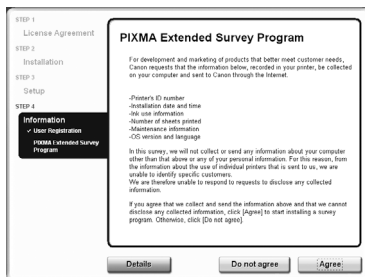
STEP 1
License Agreement
STEP 2
Installation
STEP 3
Setup
STEP 4
Information
✓ User Registration
PIXMA Extended Survey Program

PIXMA Extended Survey Program

For development and marketing of products that better meet customer needs, Canon requests that the information below, recorded in your printer, be collected on your computer and sent to Canon through the Internet.

-Printer's ID number
-Installation date and time
-Ink use information
-Number of sheets printed
-Maintenance information
-OS version and language

In this survey, we will not collect or send any information about your computer other than that above or any of your personal information. For this reason, from the information about the use of individual printers that is sent to us, we are unable to identify specific customers.
We are therefore unable to respond to requests to disclose any collected information.

If you agree that we collect and send the information above and that we cannot disclose any collected information, click [Agree] to start installing a survey program. Otherwise, click [Do not agree].

Details
Do not agree
Agree